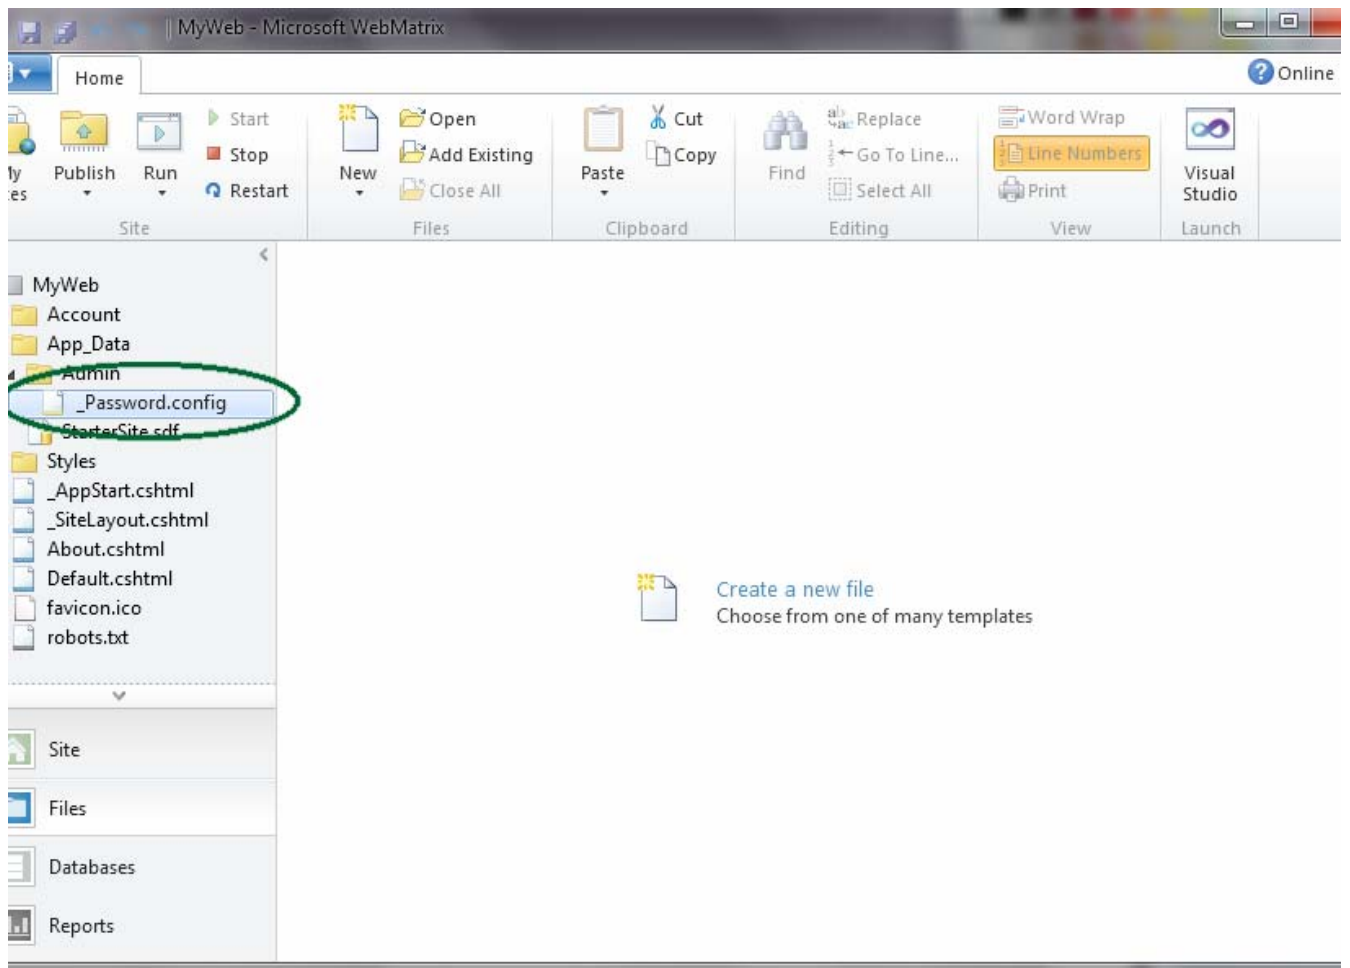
MyWeb - Microsoft WebMatrix

Home

Online

ly
es

Publish

Run

Start
Stop
Restart

Site

New

Open
Add Existing
Close All

Files

Paste

Cut
Copy

Clipboard

Find

Replace
Go To Line...
Select All

Editing

Word Wrap
Line Numbers
Print

View

Visual Studio

Launch

MyWeb
Account
App_Data
Admin
_Password.config
StarterSite.sdf
Styles
_AppStart.cshtml
_SiteLayout.cshtml
About.cshtml
Default.cshtml
favicon.ico
robots.txt

Site
Files
Databases
Reports

Create a new file
Choose from one of many templates